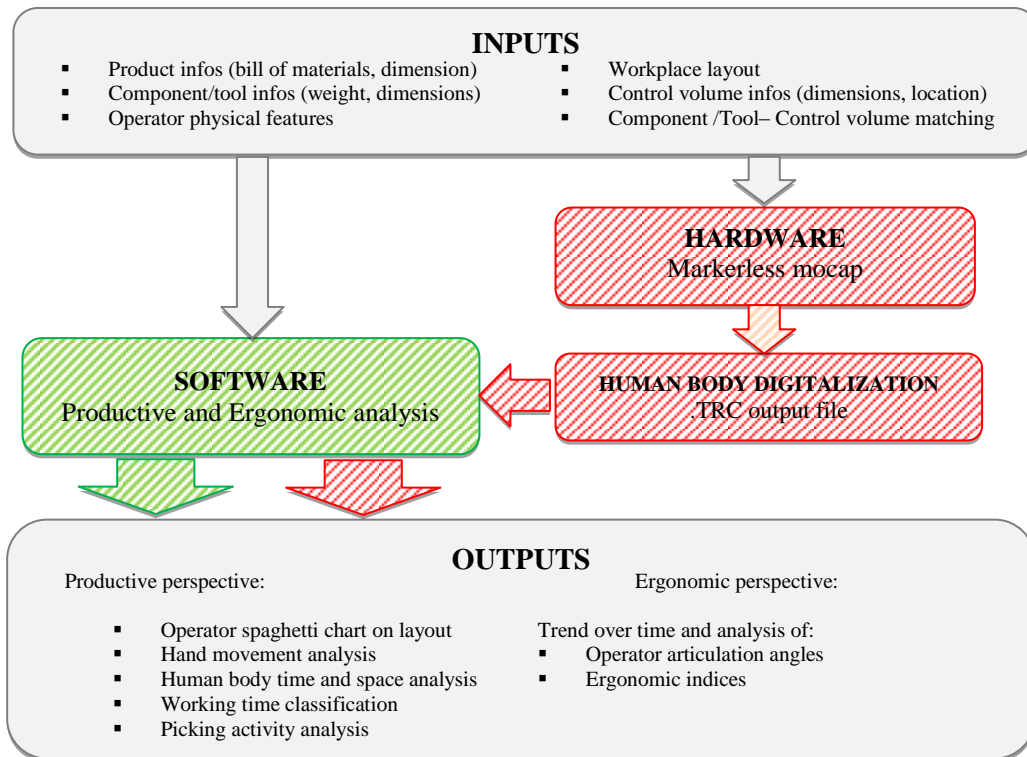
INPUTS

- Product infos (bill of materials, dimension)
- Component/tool infos (weight, dimensions)
- Operator physical features

- Workplace layout
- Control volume infos (dimensions, location)
- Component /Tool– Control volume matching

HARDWARE
Markerless mocap

HUMAN BODY DIGITALIZATION
.TRC output file

SOFTWARE
Productive and Ergonomic analysis

OUTPUTS

Productive perspective:

- Operator spaghetti chart on layout
- Hand movement analysis
- Human body time and space analysis
- Working time classification
- Picking activity analysis

Ergonomic perspective:

Trend over time and analysis of:
- Operator articulation angles
- Ergonomic indices